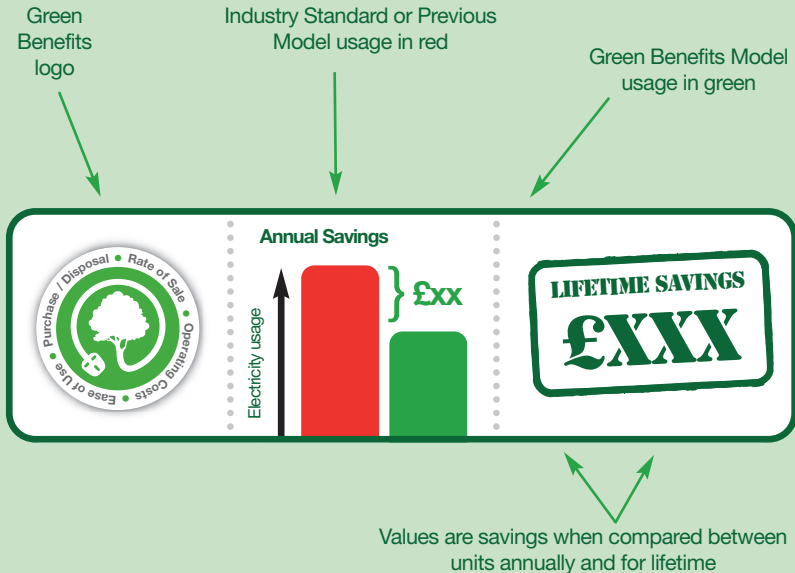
Green Benefits logo

Industry Standard or Previous Model usage in red

Green Benefits Model usage in green

Purchase / Disposal • Rate of Sale • Operating Costs • Ease of Use •

Annual Savings

Electricity usage

£xx

LIFETIME SAVINGS

£XXX

Values are savings when compared between units annually and for lifetime